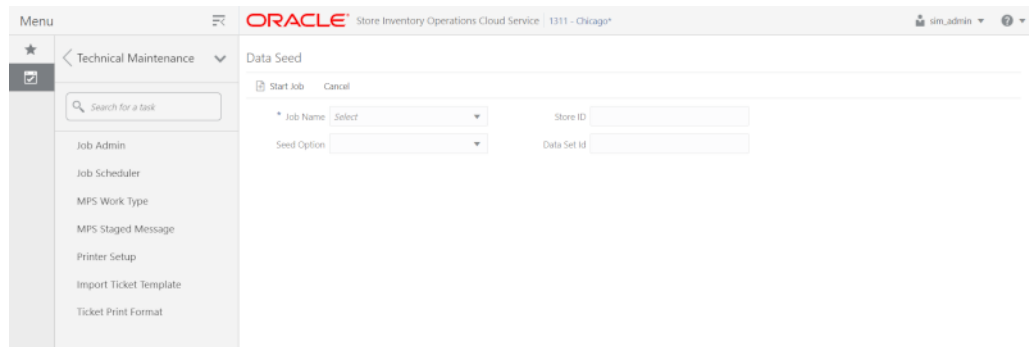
Menu

ORACLE® Store Inventory Operations Cloud Service 1311 - Chicago*

sim_admin

Technical Maintenance

Search for a task

Job Admin

Job Scheduler

MPS Work Type

MPS Staged Message

Printer Setup

Import Ticket Template

Ticket Print Format

Data Seed

Start Job Cancel

* Job Name Select

Store ID

Seed Option

Data Set Id